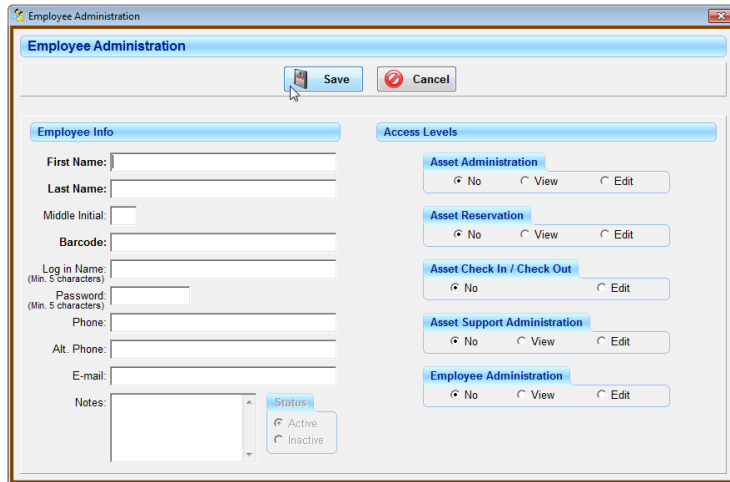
Employee Administration

Employee Administration

Save

Cancel

Employee Info

First Name:

Last Name:

Middle Initial:

Barcode:

Log in Name:
(Min. 5 characters)

Password:
(Min. 5 characters)

Phone:

Alt. Phone:

E-mail:

Notes:

Status
Active
Inactive

Access Levels

Asset Administration
No View Edit

Asset Reservation
No View Edit

Asset Check In / Check Out
No Edit

Asset Support Administration
No View Edit

Employee Administration
No View Edit